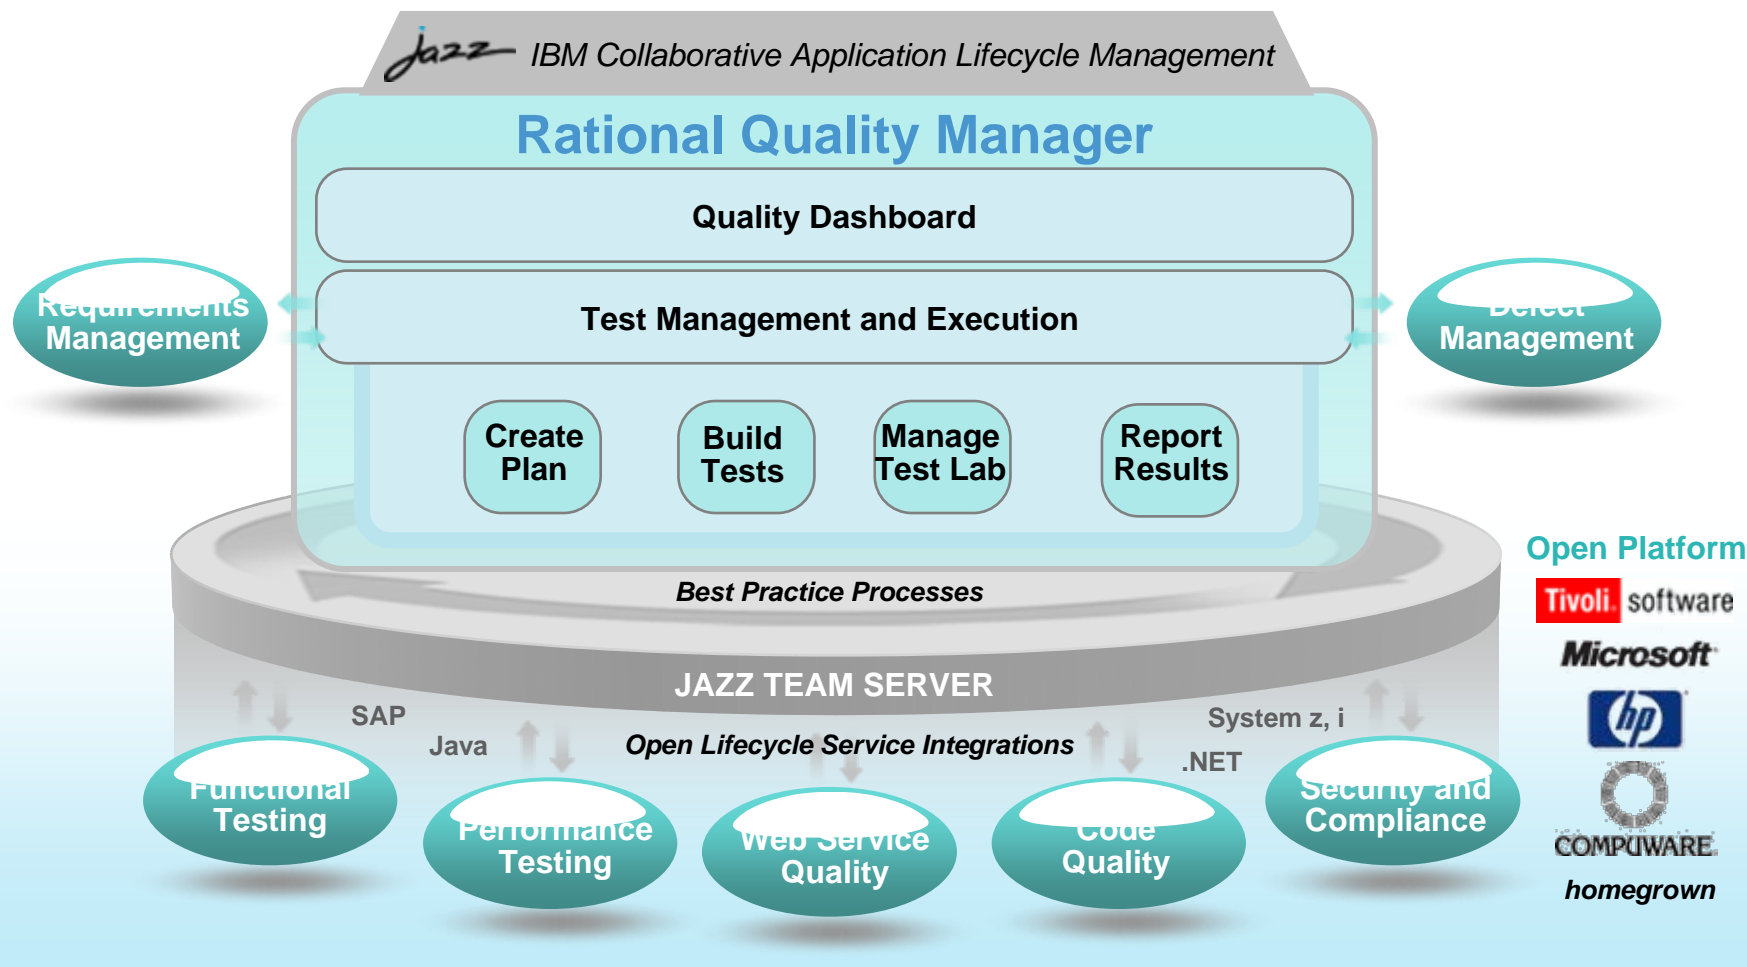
Jazz IBM Collaborative Application Lifecycle Management

Rational Quality Manager

Quality Dashboard

Test Management and Execution

Create Plan

Build Tests

Manage Test Lab

Report Results

Requirements Management

Defect Management

Best Practice Processes

JAZZ TEAM SERVER

SAP

Java

Open Lifecycle Service Integrations

System z, i

.NET

Functional Testing

Performance Testing

Web Service Quality

Code Quality

Security and Compliance

Open Platform

Tivoli. software

Microsoft

hp

COMPUWARE

homegrown